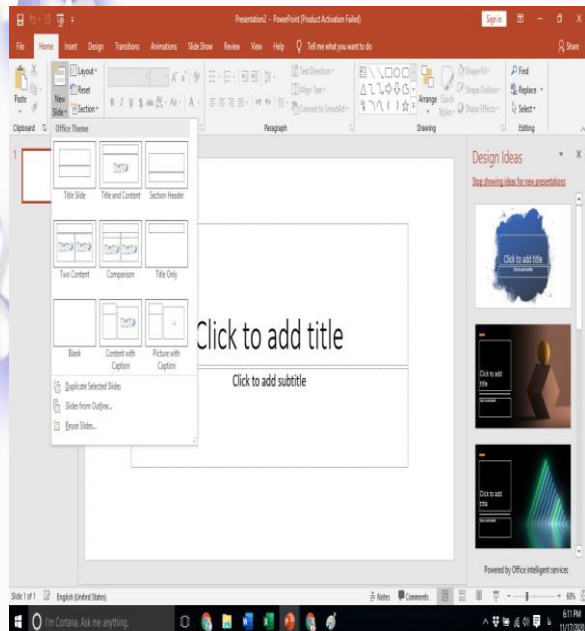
Presentation2 - PowerPoint (Product Activation Failed)

Sign in

File Home Insert Design Transitions Animations Slide Show Review View Help Tell me what you want to do

Share

Paste

New Slide

Layout

Reset

Section

Text Direction

Align Text

Convert to SmartArt

Arrange

Quick Styles

Shape Fill

Shape Outline

Shape Effects

Find

Replace

Select

Clipboard

Paragraph

Drawing

Editing

Office Theme

Title Slide

Title and Content

Section Header

Two Content

Comparison

Title Only

Blank

Content with Caption

Picture with Caption

Duplicate Selected Slides

Slides from Outline...

Reuse Slides...

1

Click to add title

Click to add subtitle

Design Ideas

Stop showing ideas for new presentations

Click to add title

Click to add title

Click to add title

Powered by Office intelligent services

Slide 1 of 1

English (United States)

Notes

Comments

60%

I'm Cortana. Ask me anything.

6:11 PM